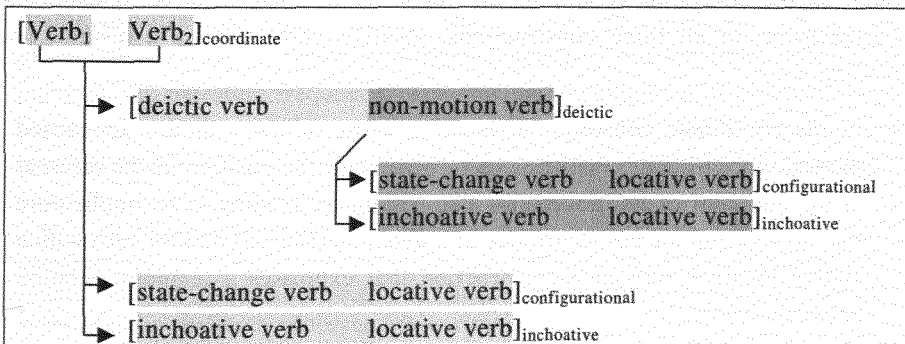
[Verb$_1$ Verb$_2$]$_{\text{coordinate}}$

[deictic verb non-motion verb]$_{\text{deictic}}$

[state-change verb locative verb]$_{\text{configurational}}$

[inchoative verb locative verb]$_{\text{inchoative}}$

[state-change verb locative verb]$_{\text{configurational}}$

[inchoative verb locative verb]$_{\text{inchoative}}$